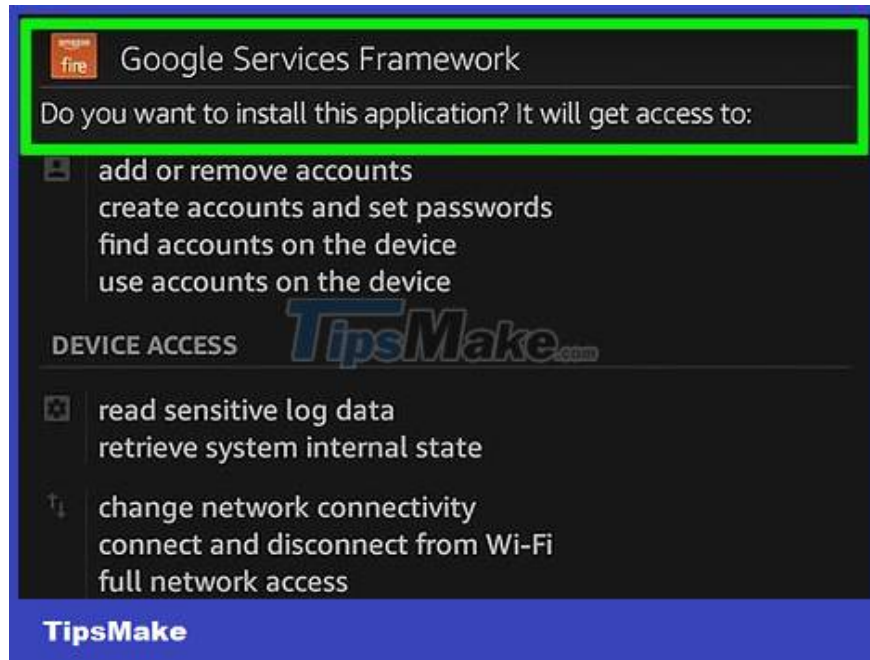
amazon
fire

Google Services Framework

Do you want to install this application? It will get access to:

add or remove accounts
create accounts and set passwords
find accounts on the device
use accounts on the device

DEVICE ACCESS

TipsMake.com

read sensitive log data
retrieve system internal state

change network connectivity
connect and disconnect from Wi-Fi
full network access

TipsMake